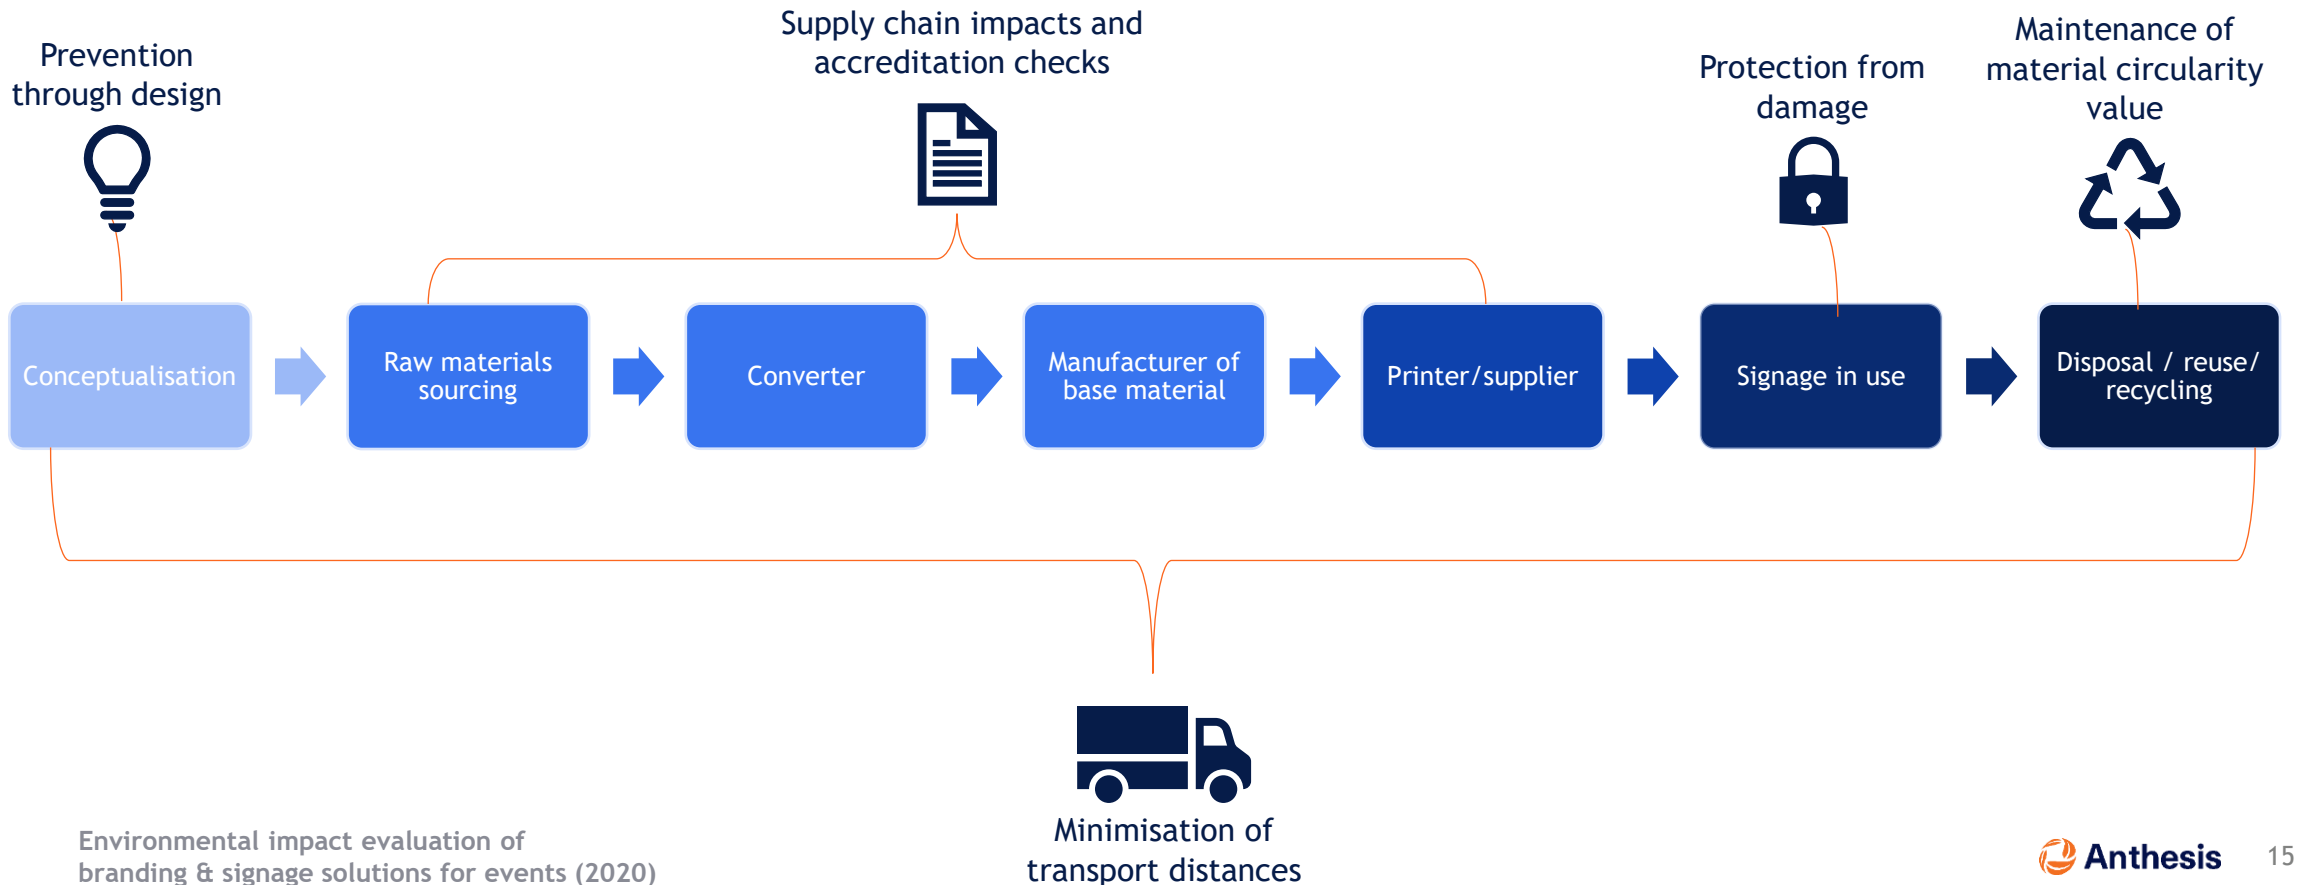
Prevention through design

Supply chain impacts and accreditation checks

Protection from damage

Maintenance of material circularity value

Conceptualisation

Raw materials sourcing

Converter

Manufacturer of base material

Printer/supplier

Signage in use

Disposal / reuse/ recycling

Minimisation of transport distances

Environmental impact evaluation of branding & signage solutions for events (2020)

Anthesis

15